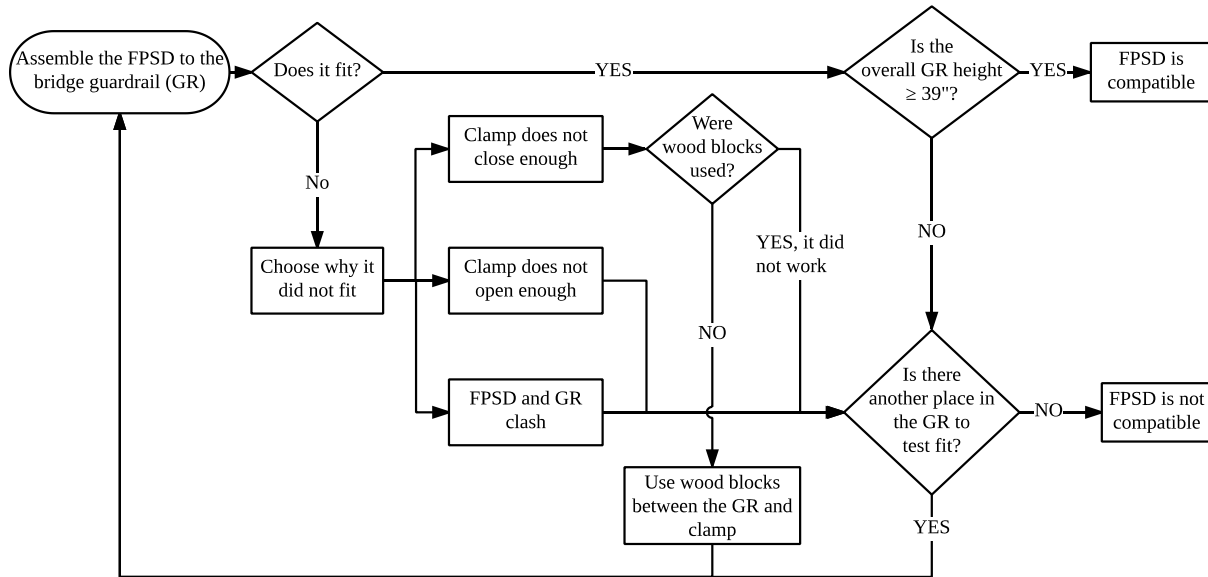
Assemble the FPSD to the bridge guardrail (GR)

Does it fit?

YES

Is the overall GR height ≥ 39"?

YES

FPSD is compatible

No

Clamp does not close enough

Were wood blocks used?

Choose why it did not fit

Clamp does not open enough

YES, it did not work

NO

NO

FPSD and GR clash

Is there another place in the GR to test fit?

NO

FPSD is not compatible

Use wood blocks between the GR and clamp

YES